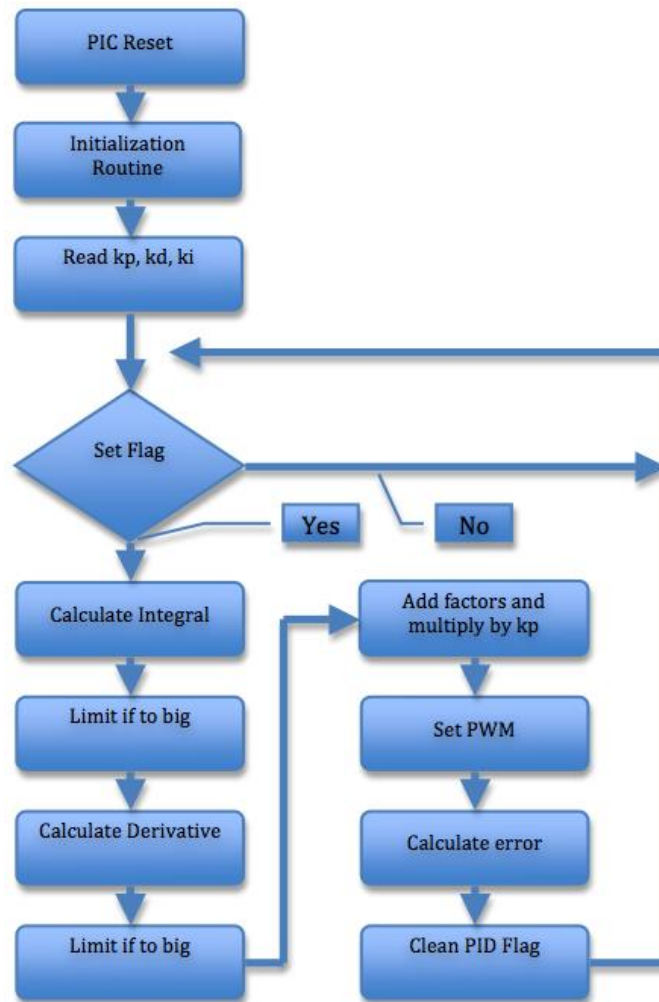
PIC Reset

Initialization Routine

Read kp, kd, ki

Set Flag

Yes

No

Calculate Integral

Limit if to big

Calculate Derivative

Limit if to big

Add factors and multiply by kp

Set PWM

Calculate error

Clean PID Flag